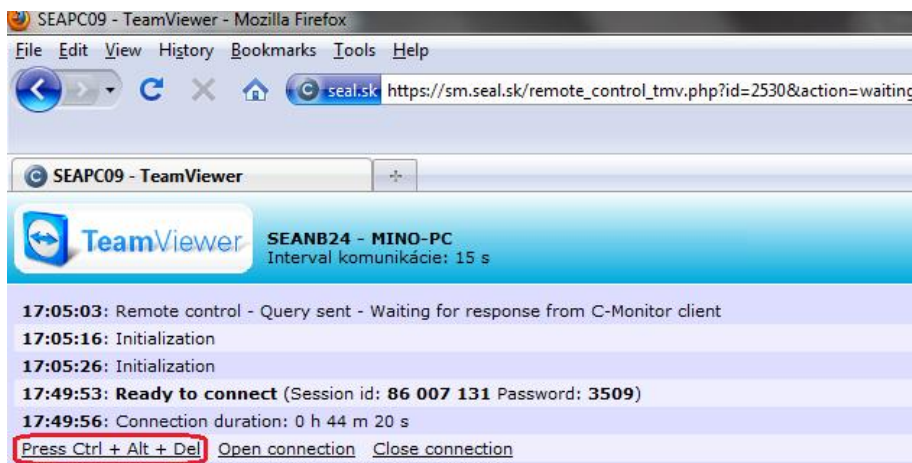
SEAPC09 - TeamViewer - Mozilla Firefox

File Edit View History Bookmarks Tools Help

seal.sk https://sm.seal.sk/remote_control_tmv.php?id=2530&action=waiting

SEAPC09 - TeamViewer

+

TeamViewer

SEANB24 - MINO-PC
Interval komunikácie: 15 s

17:05:03: Remote control - Query sent - Waiting for response from C-Monitor client

17:05:16: Initialization

17:05:26: Initialization

17:49:53: Ready to connect (Session id: 86 007 131 Password: 3509)

17:49:56: Connection duration: 0 h 44 m 20 s

Press Ctrl + Alt + Del Open connection Close connection